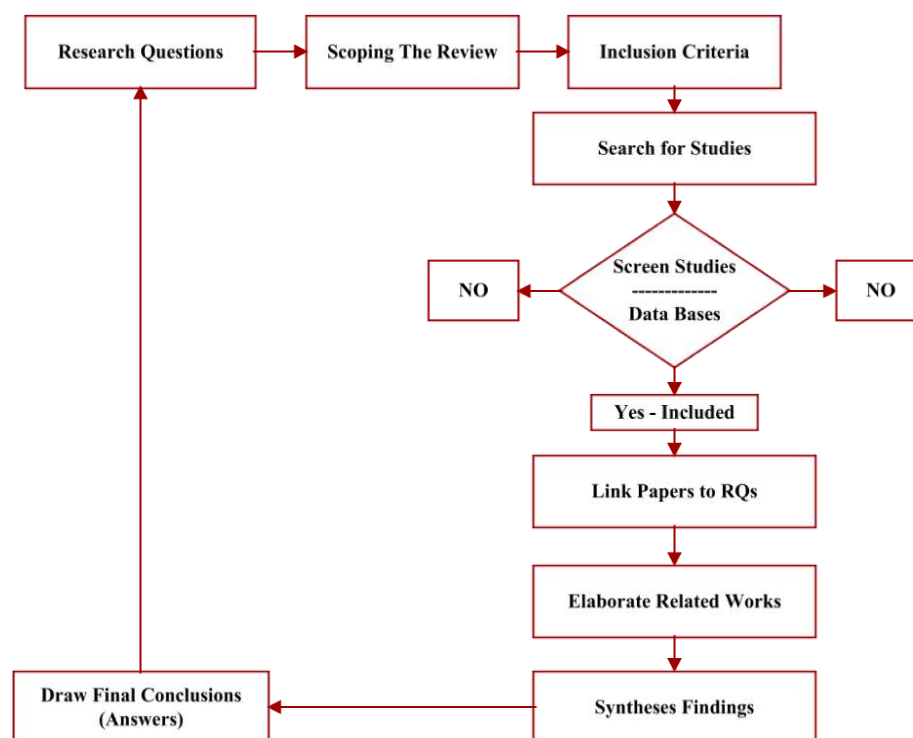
Research Questions

Scoping The Review

Inclusion Criteria

Search for Studies

NO

Screen Studies
-------------
Data Bases

NO

Yes - Included

Link Papers to RQs

Elaborate Related Works

Draw Final Conclusions (Answers)

Syntheses Findings